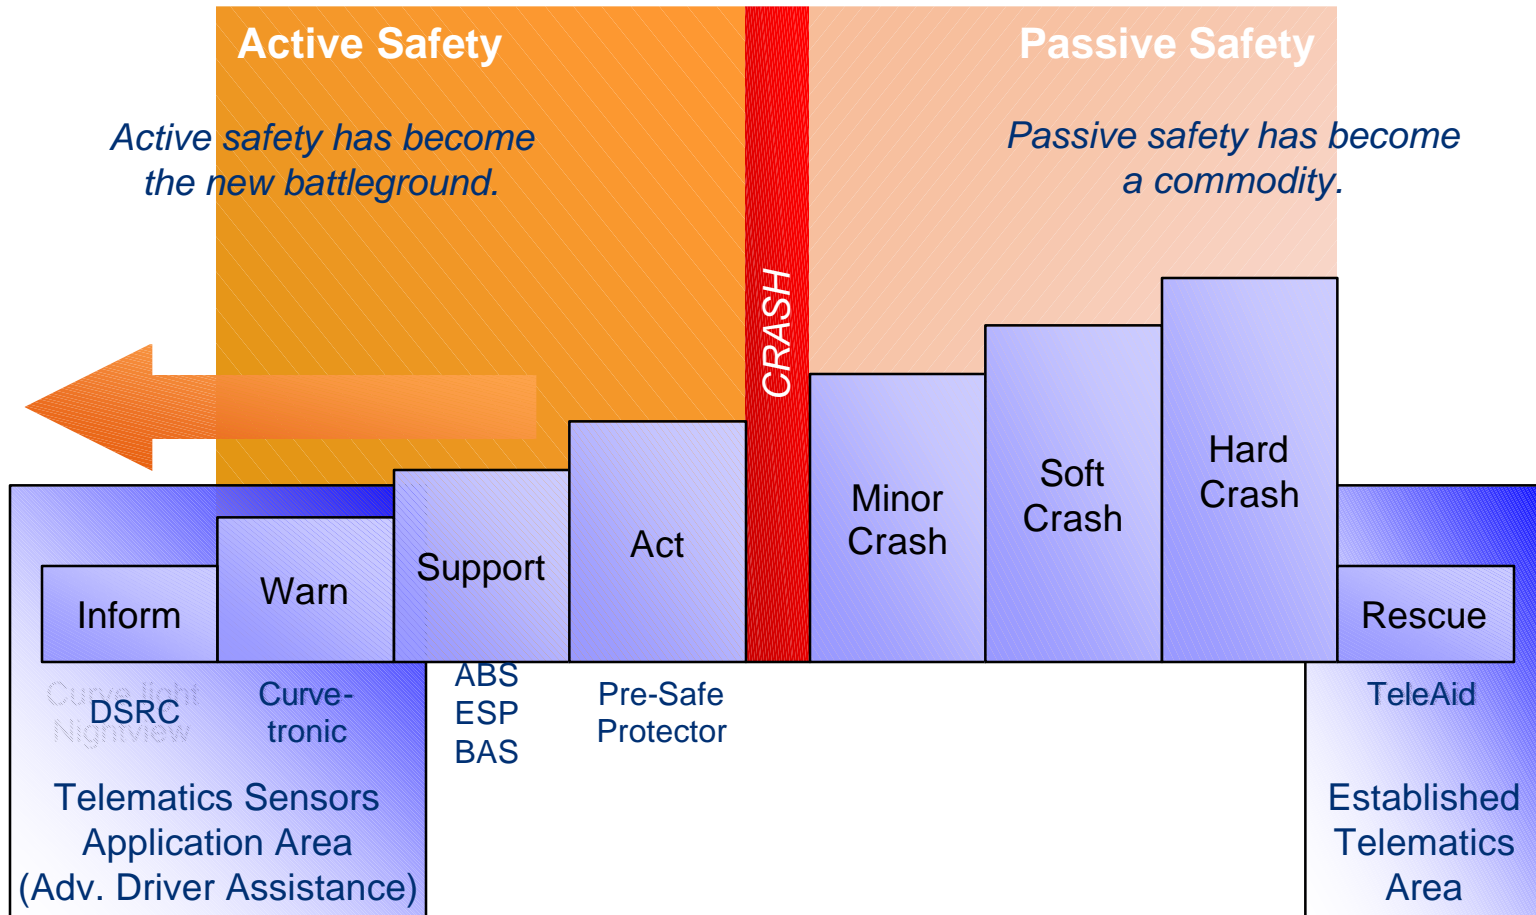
Active Safety

Passive Safety

Active safety has become the new battleground.

Passive safety has become a commodity.

CRASH

Inform

Warn

Support

Act

Minor Crash

Soft Crash

Hard Crash

Rescue

Curve light
DSRC
Nightview

Curve-tronic

ABS
ESP
BAS

Pre-Safe Protector

TeleAid

Telematics Sensors Application Area (Adv. Driver Assistance)

Established Telematics Area